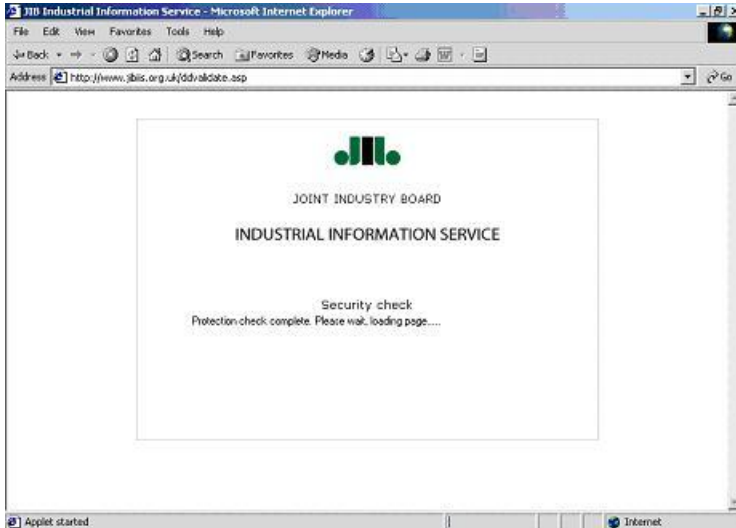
JIB Industrial Information Service - Microsoft Internet Explorer

File Edit View Favorites Tools Help

Back Search Favorites Media

Address http://www.jibiis.org.uk/ddvalidate.asp Go

JOINT INDUSTRY BOARD

INDUSTRIAL INFORMATION SERVICE

Security check

Protection check complete. Please wait, loading page.....

Applet started

Internet